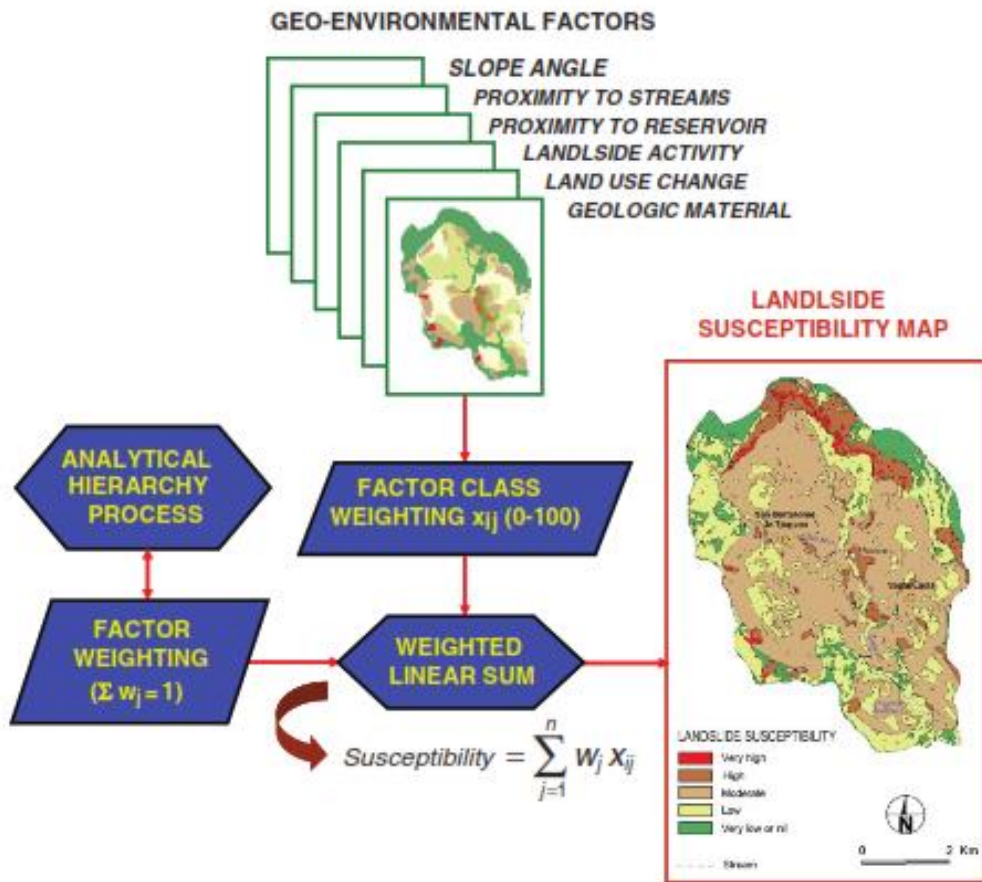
GEO-ENVIRONMENTAL FACTORS

SLOPE ANGLE
PROXIMITY TO STREAMS
PROXIMITY TO RESERVOIR
LANDLSIDE ACTIVITY
LAND USE CHANGE
GEOLOGIC MATERIAL

LANDLSIDE SUSCEPTIBILITY MAP

ANALYTICAL HIERARCHY PROCESS

FACTOR CLASS WEIGHTING $x_{ij}$ (0-100)

FACTOR WEIGHTING ($\Sigma w_j = 1$)

WEIGHTED LINEAR SUM

$Susceptibility = \sum_{j=1}^{n} w_j x_{ij}$

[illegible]

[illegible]

LANDSLIDE SUSCEPTIBILITY
Very high
High
Moderate
Low
Very low or nil
Stream

N

0 2 Km